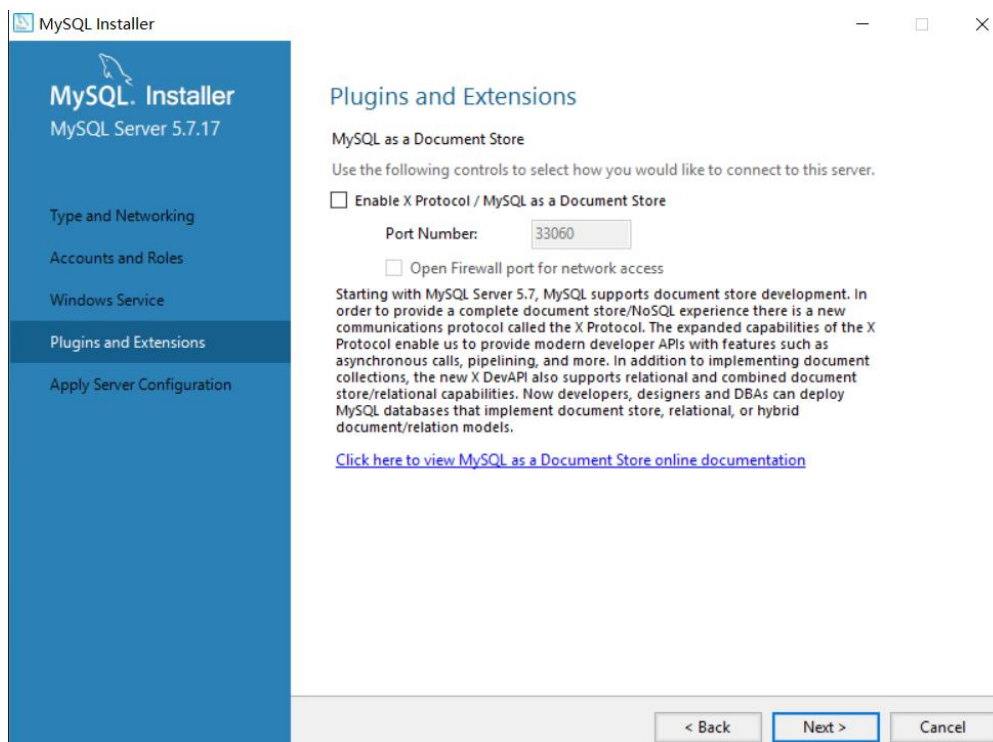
MySQL Installer

MySQL. Installer
MySQL Server 5.7.17

Type and Networking

Accounts and Roles

Windows Service

Plugins and Extensions

Apply Server Configuration

Plugins and Extensions

MySQL as a Document Store

Use the following controls to select how you would like to connect to this server.

Enable X Protocol / MySQL as a Document Store

Port Number: 33060

Open Firewall port for network access

Starting with MySQL Server 5.7, MySQL supports document store development. In order to provide a complete document store/NoSQL experience there is a new communications protocol called the X Protocol. The expanded capabilities of the X Protocol enable us to provide modern developer APIs with features such as asynchronous calls, pipelining, and more. In addition to implementing document collections, the new X DevAPI also supports relational and combined document store/relational capabilities. Now developers, designers and DBAs can deploy MySQL databases that implement document store, relational, or hybrid document/relation models.

Click here to view MySQL as a Document Store online documentation

< Back Next > Cancel